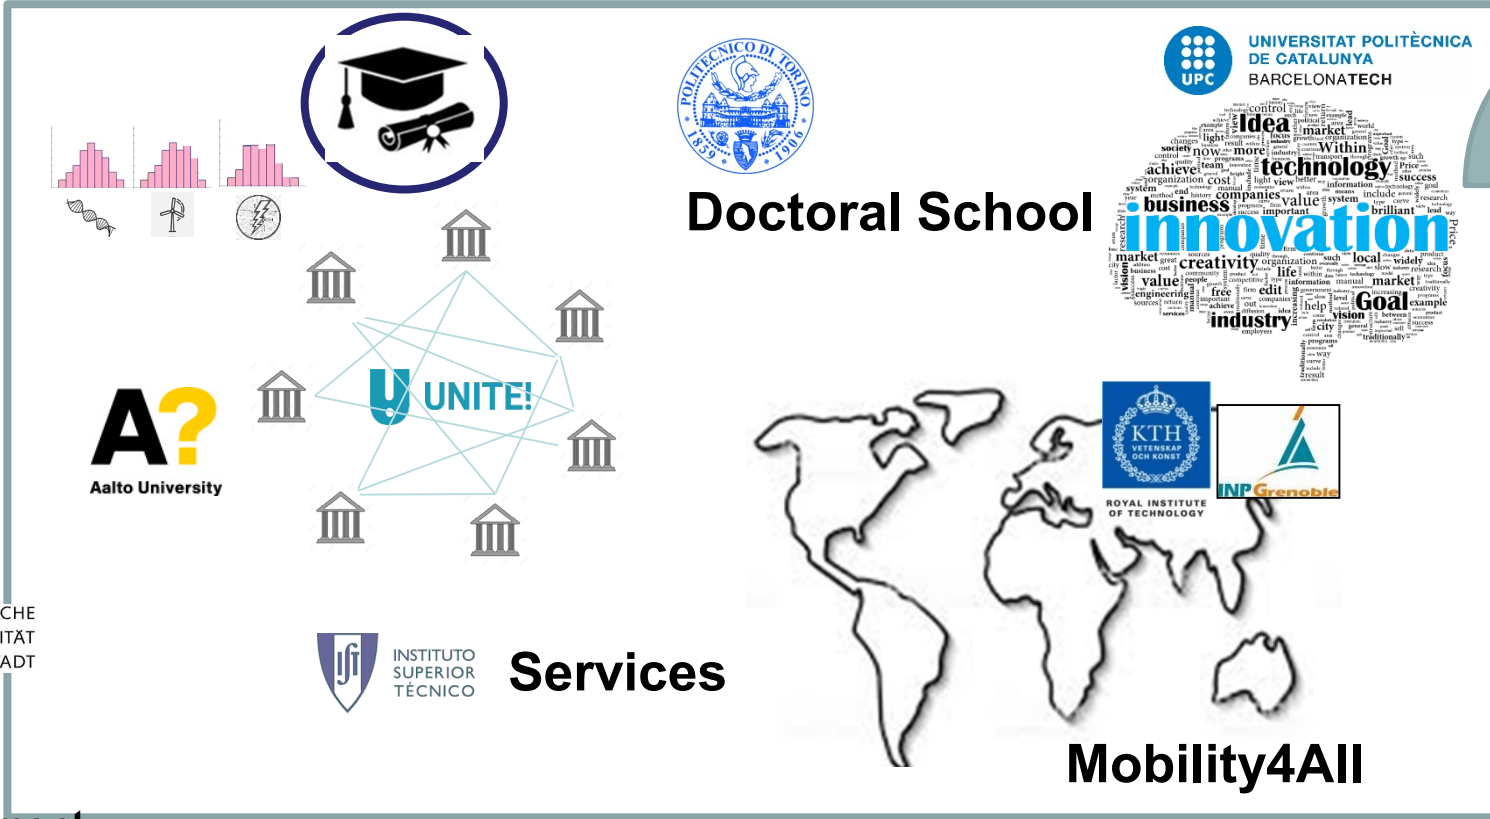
POLITECNICO DI TORINO 1859 1906

Doctoral School

UPC
UNIVERSITAT POLITÈCNICA DE CATALUNYA
BARCELONATECH

idea market technology achieve business innovation creativity value market Goal industry companies system within

UNITE!

A?
Aalto University

KTH VETENSKAP OCH KONST
ROYAL INSTITUTE OF TECHNOLOGY

INP Grenoble

CHE
ITÄT
ADT

IST
INSTITUTO SUPERIOR TÉCNICO

Services

Mobility4All